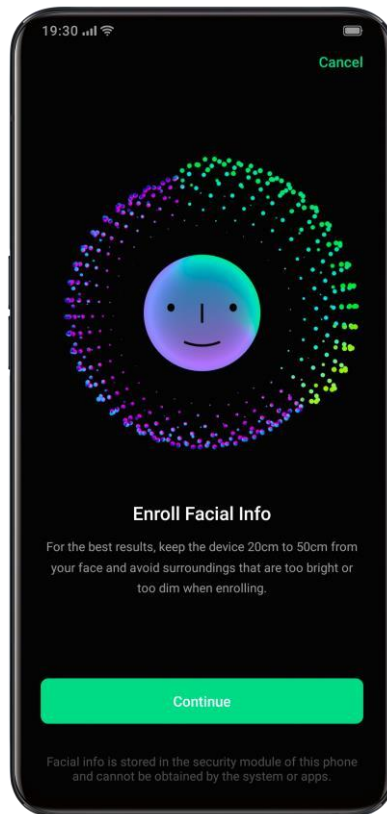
19:30

Cancel

Enroll Facial Info

For the best results, keep the device 20cm to 50cm from your face and avoid surroundings that are too bright or too dim when enrolling.

Continue

Facial info is stored in the security module of this phone and cannot be obtained by the system or apps.